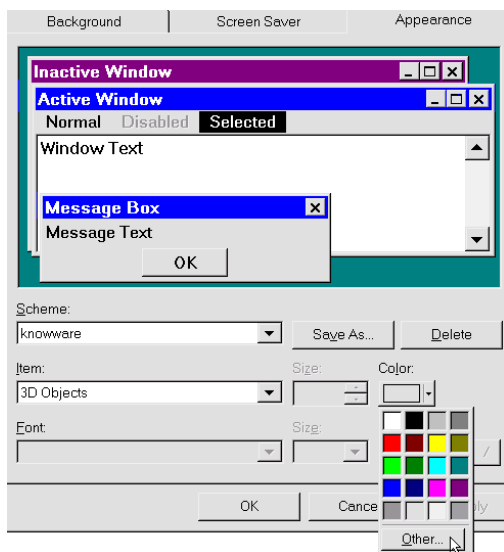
Background
Screen Saver
Appearance

Inactive Window
Active Window
Normal Disabled Selected
Window Text
Message Box
Message Text
OK

Scheme:
knowware
Save As...
Delete

Item:
3D Objects
Size:
Color:

Font:
Size:

Other...

OK
Cance
ly